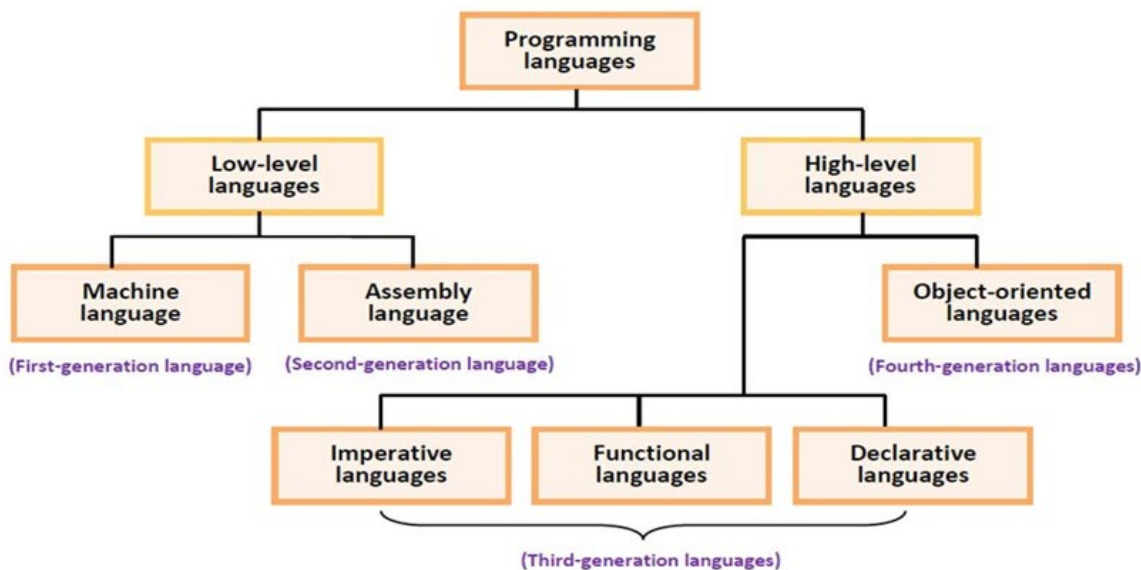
Programming languages

Low-level languages

High-level languages

Machine language

(First-generation language)

Assembly language

(Second-generation language)

Object-oriented languages

(Fourth-generation languages)

Imperative languages

Functional languages

Declarative languages

(Third-generation languages)